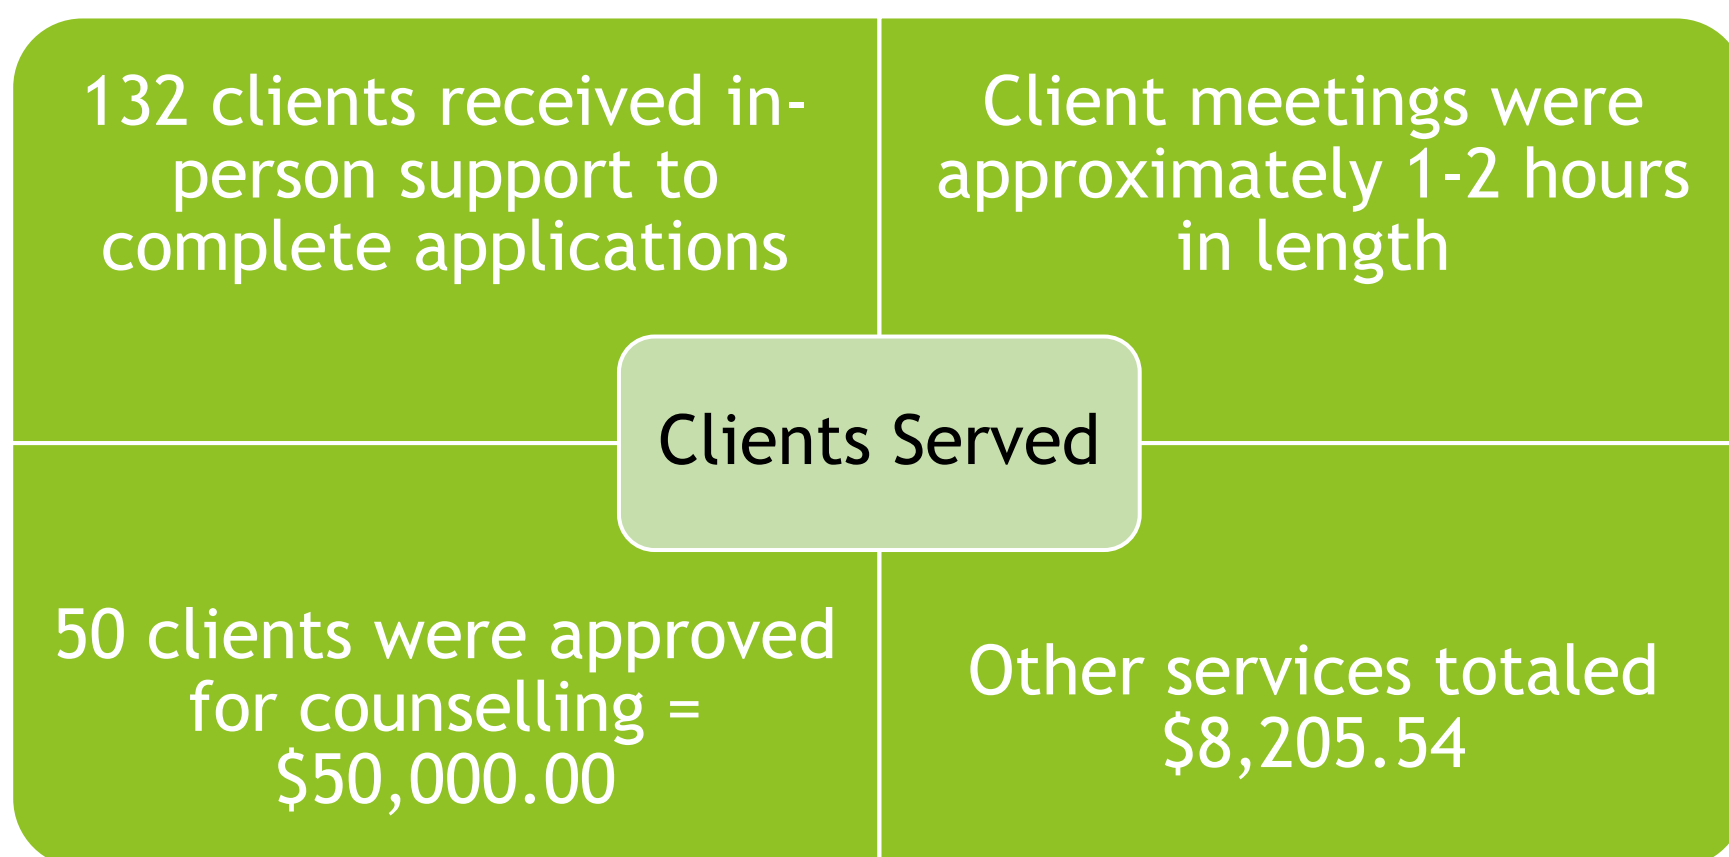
132 clients received in-person support to complete applications

Client meetings were approximately 1-2 hours in length

Clients Served

50 clients were approved for counselling = \$50,000.00

Other services totaled \$8,205.54